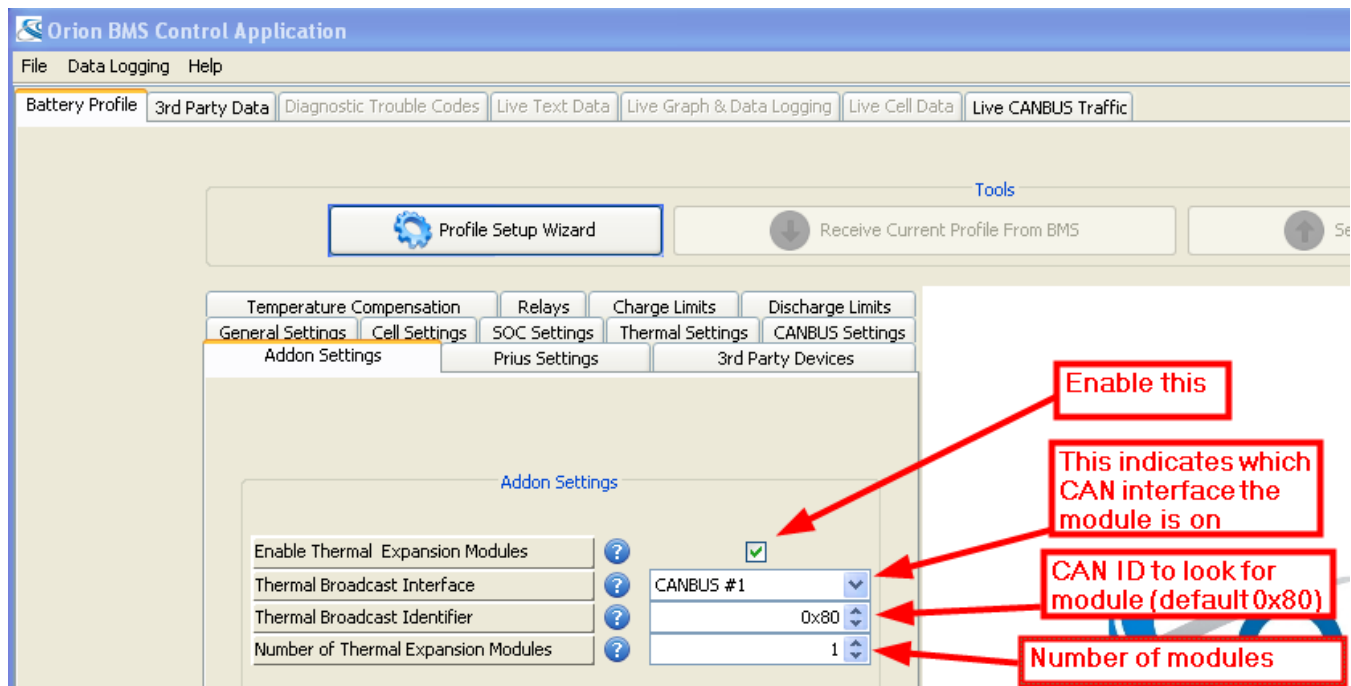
Orion BMS Control Application

File Data Logging Help

Battery Profile 3rd Party Data Diagnostic Trouble Codes Live Text Data Live Graph & Data Logging Live Cell Data Live CANBUS Traffic

Tools

Profile Setup Wizard

Receive Current Profile From BMS

Se

Temperature Compensation Relays Charge Limits Discharge Limits

General Settings Cell Settings SOC Settings Thermal Settings CANBUS Settings

Addon Settings Prius Settings 3rd Party Devices

Addon Settings

Enable Thermal Expansion Modules

Thermal Broadcast Interface CANBUS #1

Thermal Broadcast Identifier 0x80

Number of Thermal Expansion Modules 1

Enable this

This indicates which CAN interface the module is on

CAN ID to look for module (default 0x80)

Number of modules